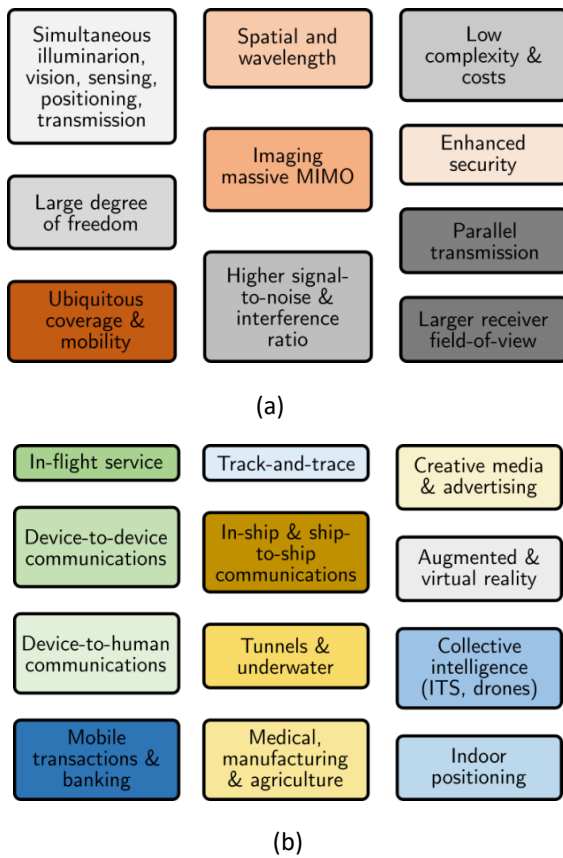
Simultaneous illuminarion, vision, sensing, positioning, transmission

Large degree of freedom

Ubiquitous coverage & mobility

Spatial and wavelength

Imaging massive MIMO

Higher signal-to-noise & interference ratio

Low complexity & costs

Enhanced security

Parallel transmission

Larger receiver field-of-view

(a)

In-flight service

Device-to-device communications

Device-to-human communications

Mobile transactions & banking

Track-and-trace

In-ship & ship-to-ship communications

Tunnels & underwater

Medical, manufacturing & agriculture

Creative media & advertising

Augmented & virtual reality

Collective intelligence (ITS, drones)

Indoor positioning

(b)